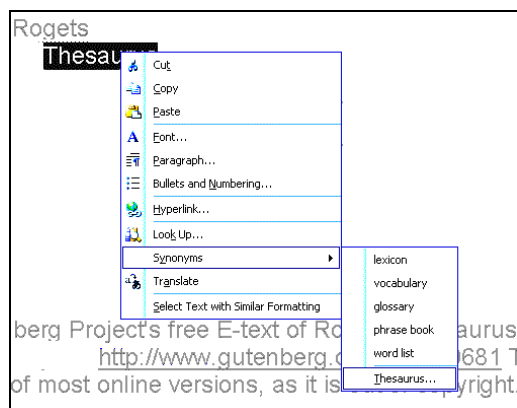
Rogets
Thesau

Cut
Copy
Paste
Font...
Paragraph...
Bullets and Numbering...
Hyperlink...
Look Up...
Synonyms
Translate
Select Text with Similar Formatting

lexicon
vocabulary
glossary
phrase book
word list
Thesaurus...

berg Project's free E-text of Ro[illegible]aurus
http://www.gutenberg.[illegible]9681 T
of most online versions, as it is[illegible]yright.